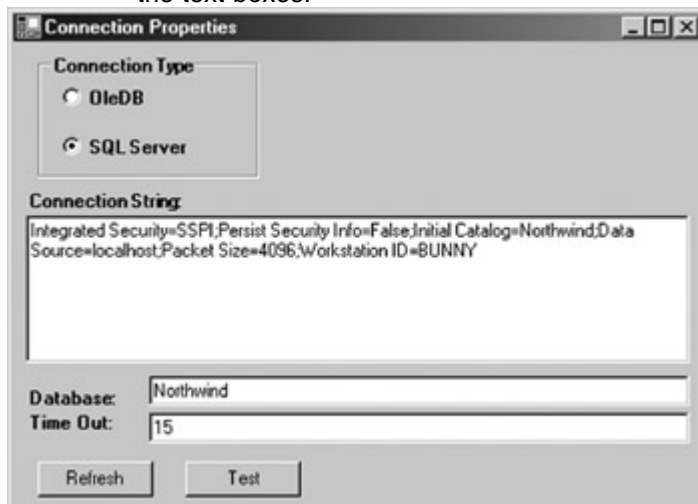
the text boxes.

Connection Properties

Connection Type

OleDB

SQL Server

Connection String:

Integrated Security=SSPI;Persist Security Info=False;Initial Catalog=Northwind;Data Source=localhost;Packet Size=4096;Workstation ID=BUNNY

Database: Northwind

Time Out: 15

Refresh

Test